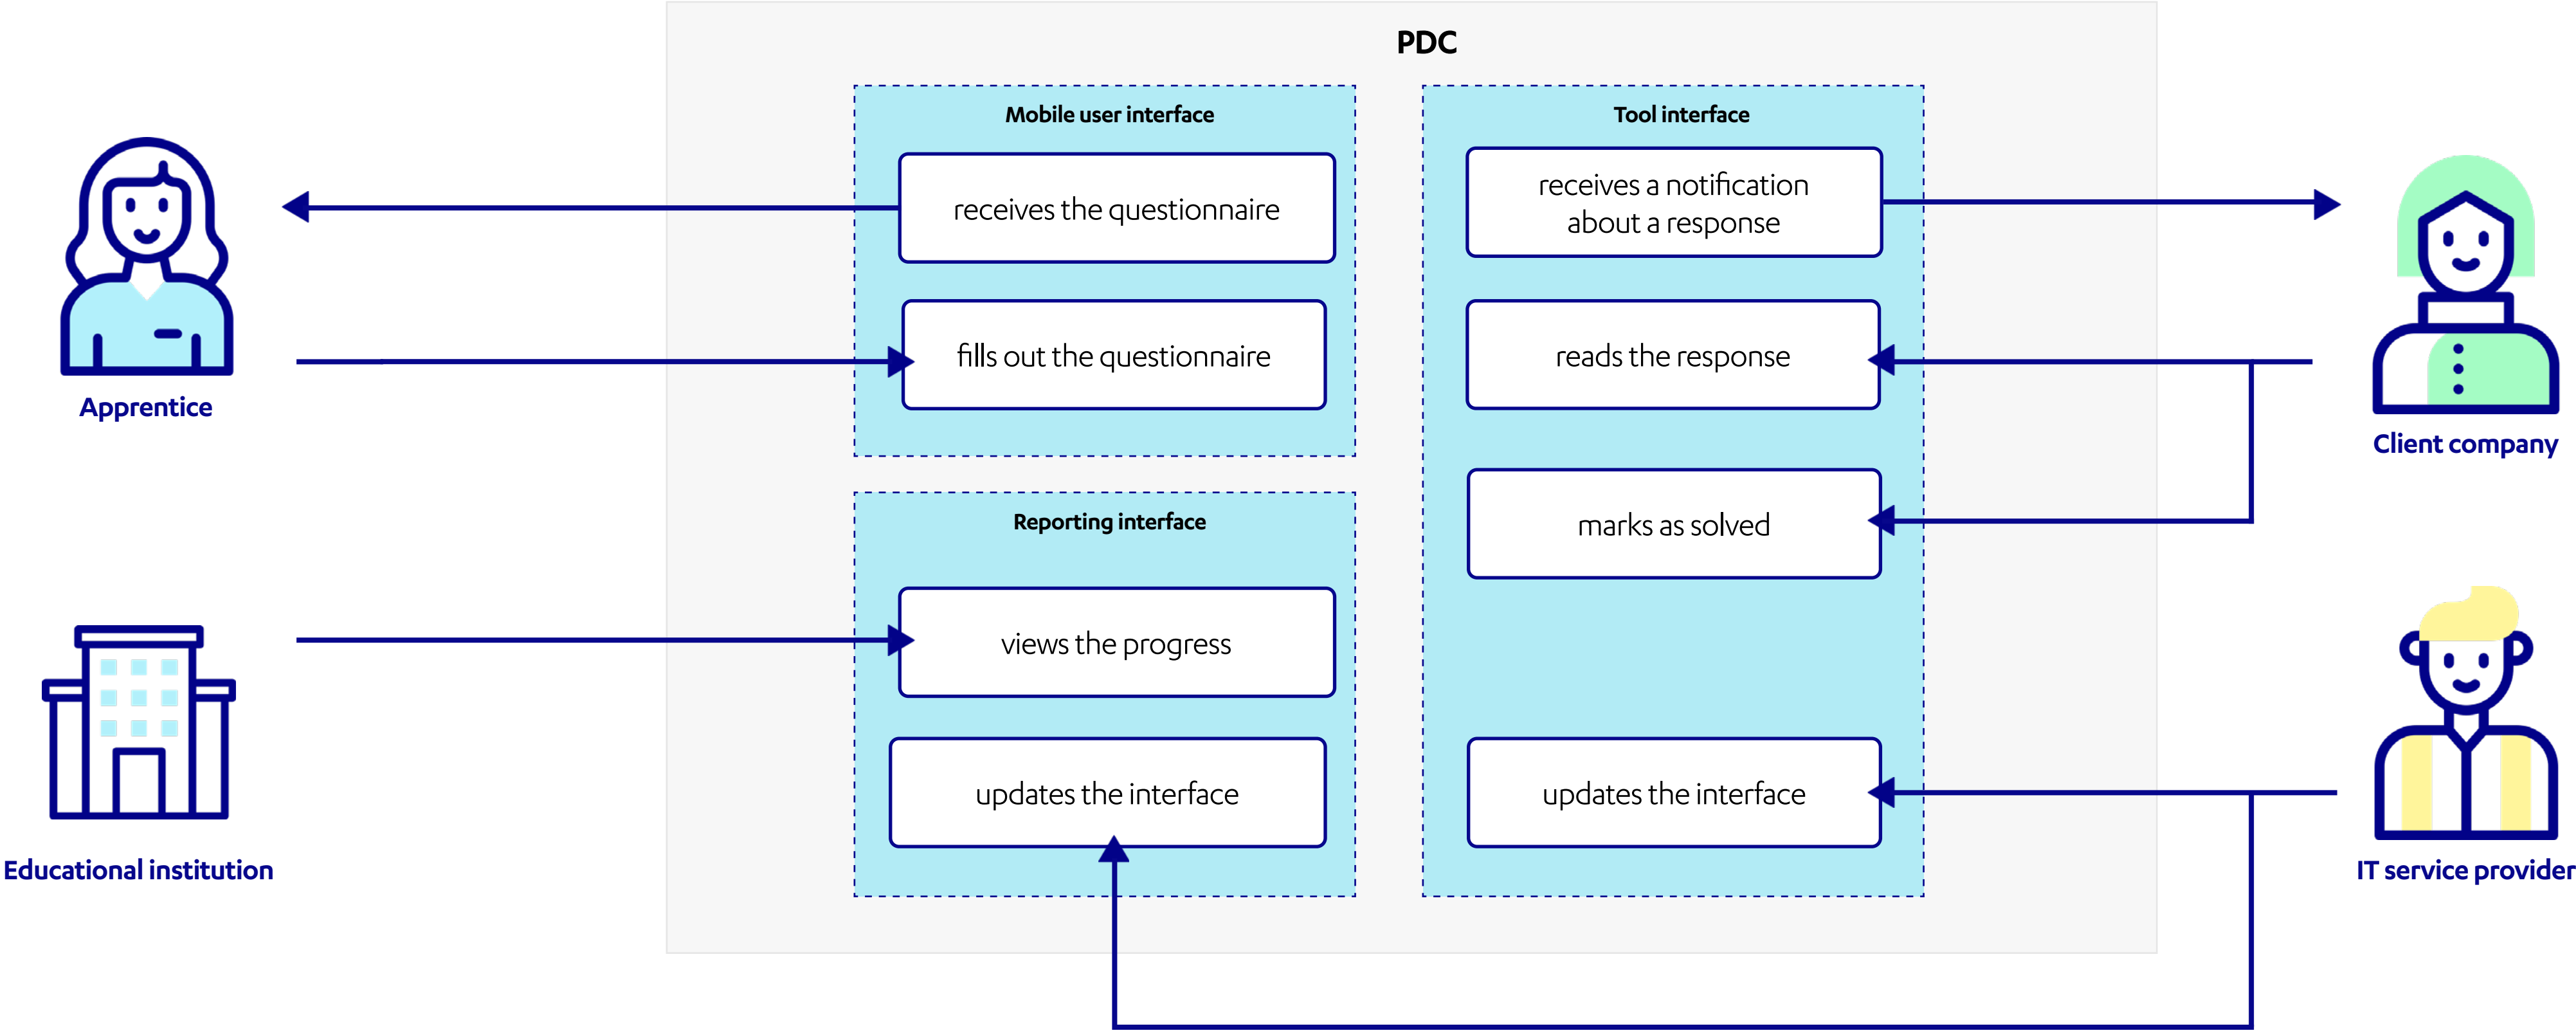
PDC

Apprentice

Mobile user interface

receives the questionnaire

fills out the questionnaire

Reporting interface

views the progress

updates the interface

Tool interface

receives a notification about a response

reads the response

marks as solved

updates the interface

Client company

Educational institution

IT service provider